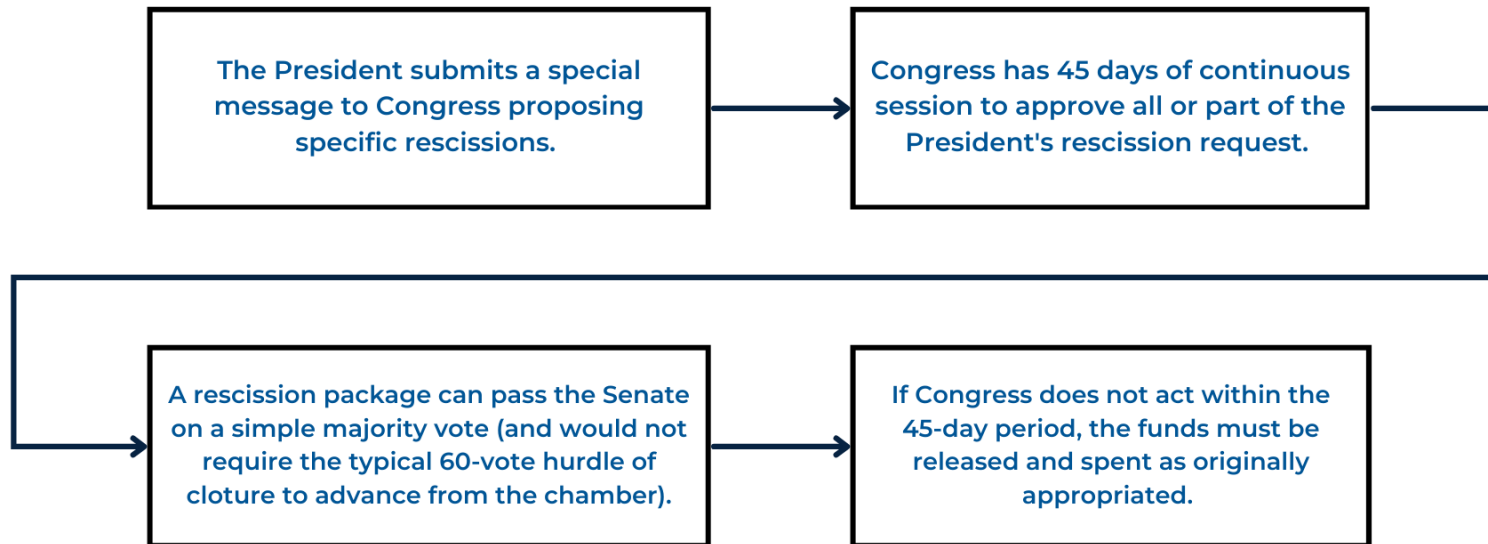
The President submits a special message to Congress proposing specific rescissions.

Congress has 45 days of continuous session to approve all or part of the President's rescission request.

A rescission package can pass the Senate on a simple majority vote (and would not require the typical 60-vote hurdle of cloture to advance from the chamber).

If Congress does not act within the 45-day period, the funds must be released and spent as originally appropriated.